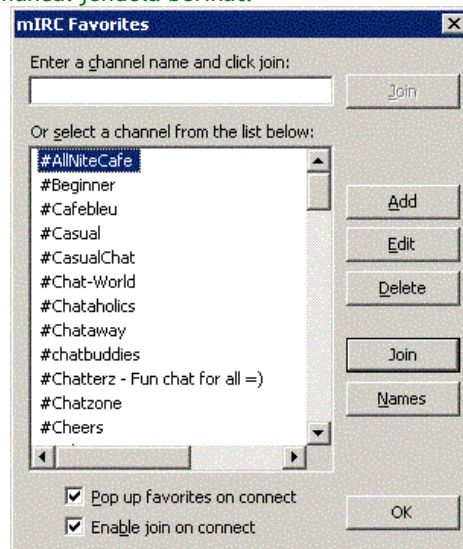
muncul jendela berikut:

mIRC Favorites

Enter a channel name and click join:

Join

Or select a channel from the list below:

#AllNiteCafe
#Beginner
#Cafebleu
#Casual
#CasualChat
#Chat-World
#Chataholics
#Chataway
#chatbuddies
#Chatterz - Fun chat for all =)
#Chatzone
#Cheers

Add
Edit
Delete
Join
Names

Pop up favorites on connect
Enable join on connect

OK